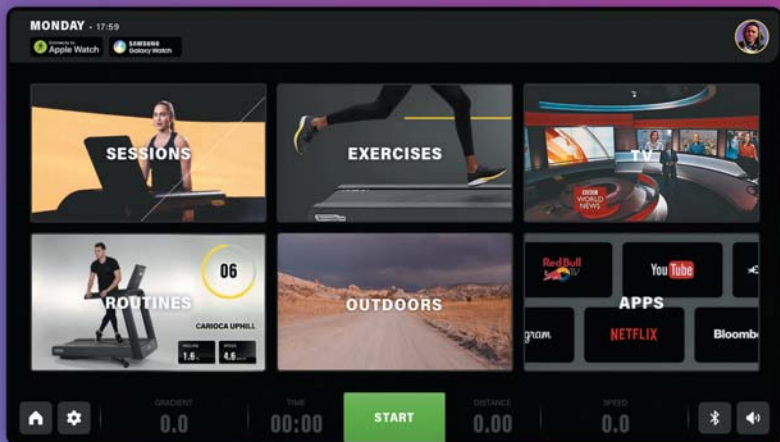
MONDAY · 17:59

Apple Watch
SAMSUNG Galaxy Watch

SESSIONS

EXERCISES

TV

BBC WORLD NEWS

06

ROUTINES

CARIOCA UPHILL

1.6
4.6

OUTDOORS

Red Bull TV

YouTube

APPS

gram

NETFLIX

Bloombe

GRADIENT
0.0

TIME
00:00

START

DISTANCE
0.00

SPEED
0.0